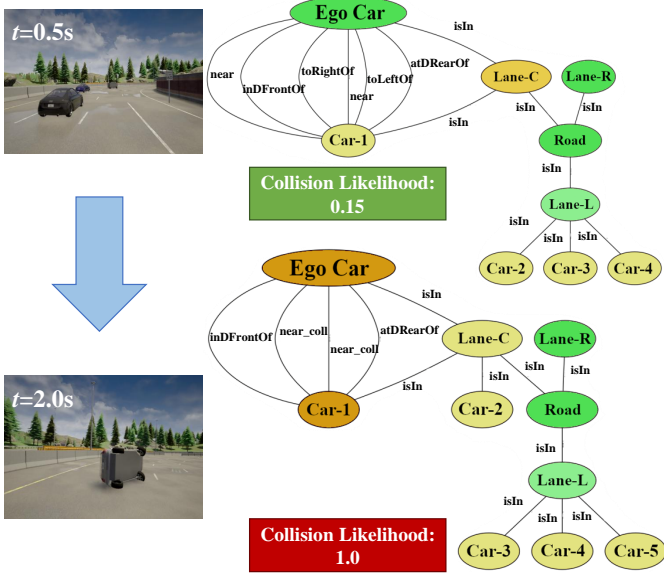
$t$=0.5s

Ego Car

near

inDFrontOf

toRightOf

near

toLeftOf

atDRearOf

isIn

Lane-C

Lane-R

isIn

isIn

isIn

Car-1

Road

Collision Likelihood: 0.15

isIn

Lane-L

isIn

isIn

isIn

Car-2

Car-3

Car-4

Ego Car

isIn

inDFrontOf

near_coll

near_coll

atDRearOf

Lane-C

Lane-R

isIn

isIn

isIn

Car-1

Car-2

Road

$t$=2.0s

isIn

Lane-L

isIn

isIn

isIn

Collision Likelihood: 1.0

Car-3

Car-4

Car-5